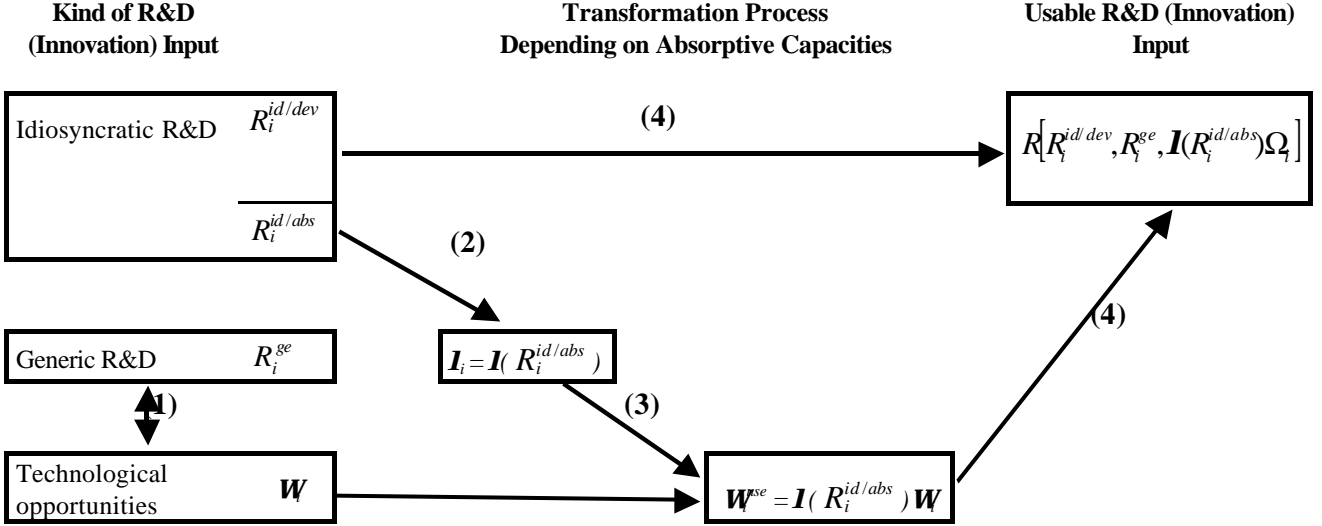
Kind of R&D (Innovation) Input

Transformation Process Depending on Absorptive Capacities

Usable R&D (Innovation) Input

Idiosyncratic R&D $R_i^{id/dev}$

$R_i^{id/abs}$

(4)

$R\left[R_i^{id/dev}, R_i^{ge}, \mathbf{l}(R_i^{id/abs})\Omega_i\right]$

(2)

Generic R&D $R_i^{ge}$

$\mathbf{l}_i = \mathbf{l}(\,R_i^{id/abs}\,)$

(4)

(1)

(3)

Technological opportunities $\mathbf{W}_i$

$\mathbf{W}_i^{use} = \mathbf{l}(\,R_i^{id/abs}\,)\,\mathbf{W}_i$